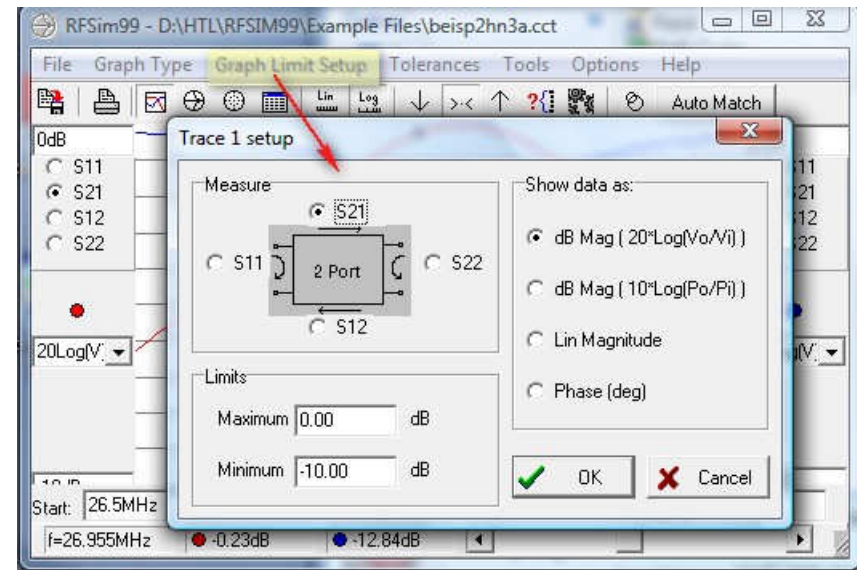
RFSim99 - D:\HTL\RFSIM99\Example Files\beisp2hn3a.cct

File Graph Type Graph Limit Setup Tolerances Tools Options Help

Lin Log Auto Match

0dB
S11
S21
S12
S22

20Log(V)

S11
S21
S12
S22

Log(V)

Trace 1 setup

Measure
S21
S11
2 Port
S22
S12

Show data as:
dB Mag ( 20*Log(Vo/Vi) )
dB Mag ( 10*Log(Po/Pi) )
Lin Magnitude
Phase (deg)

Limits
Maximum 0.00 dB
Minimum -10.00 dB

OK
Cancel

Start: 26.5MHz

f=26.955MHz -0.23dB -12.84dB